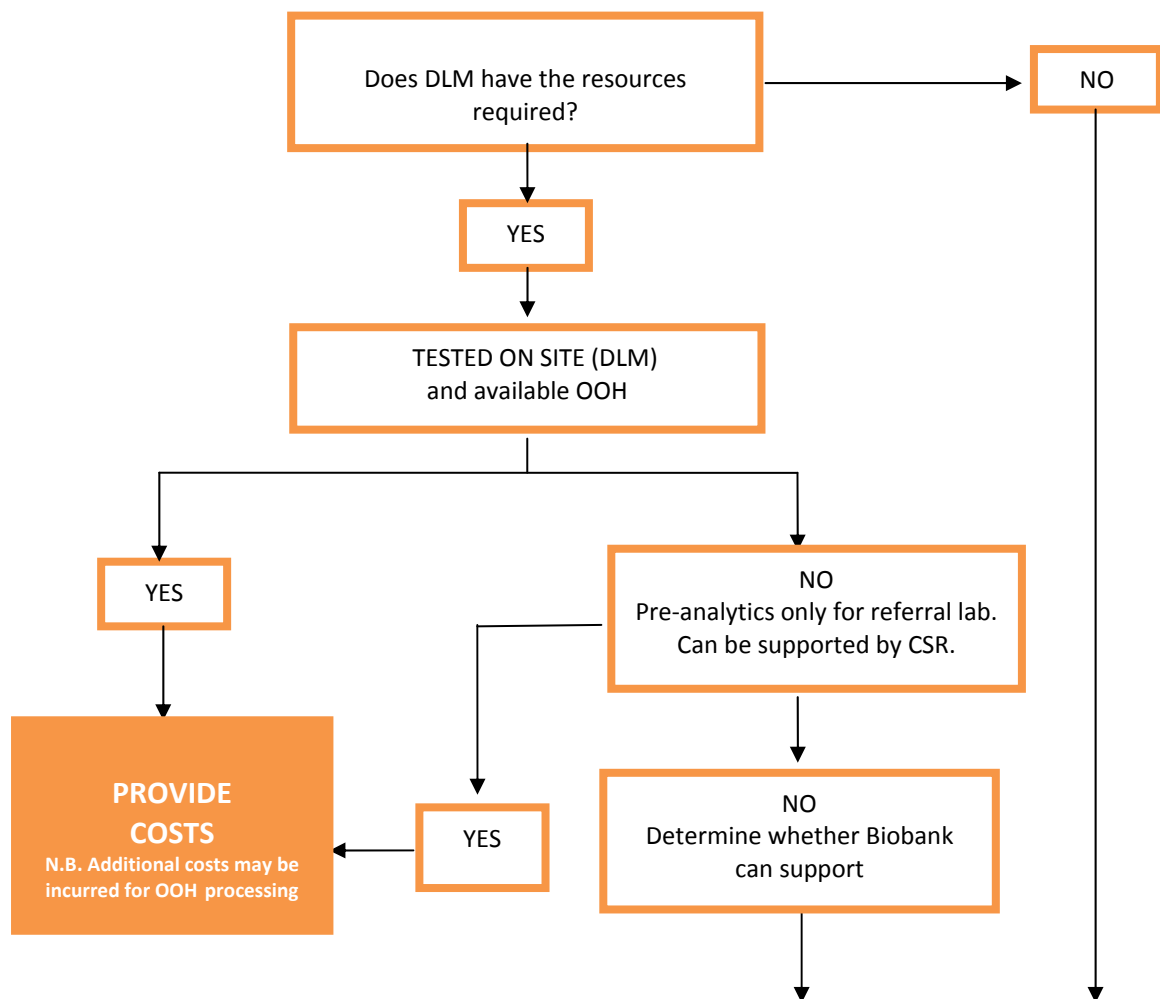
Does DLM have the resources required?

NO

YES

TESTED ON SITE (DLM) and available OOH

YES

NO
Pre-analytics only for referral lab. Can be supported by CSR.

PROVIDE COSTS
N.B. Additional costs may be incurred for OOH processing

YES

NO
Determine whether Biobank can support